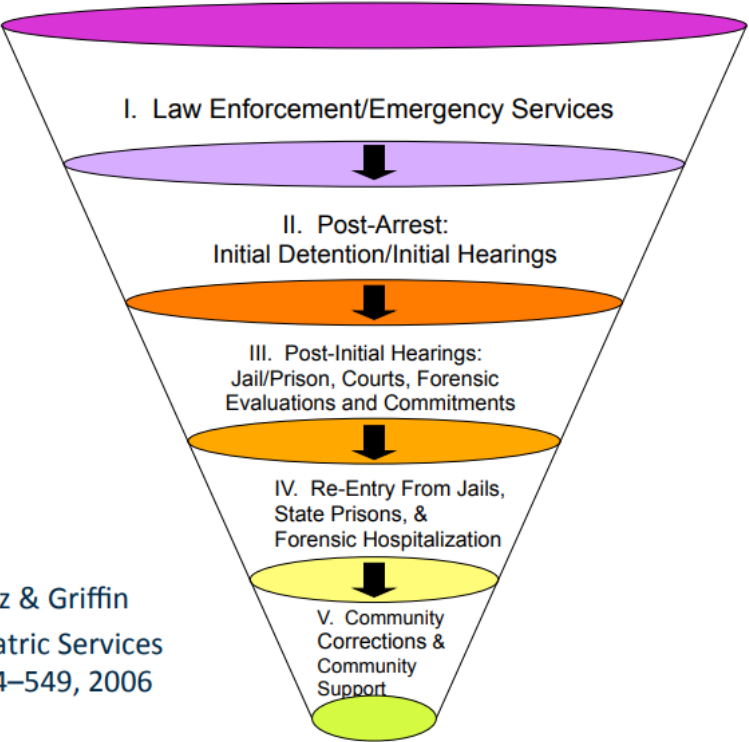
I. Law Enforcement/Emergency Services

II. Post-Arrest: Initial Detention/Initial Hearings

III. Post-Initial Hearings: Jail/Prison, Courts, Forensic Evaluations and Commitments

IV. Re-Entry From Jails, State Prisons, & Forensic Hospitalization

V. Community Corrections & Community Support

z & Griffin
atric Services
4–549, 2006